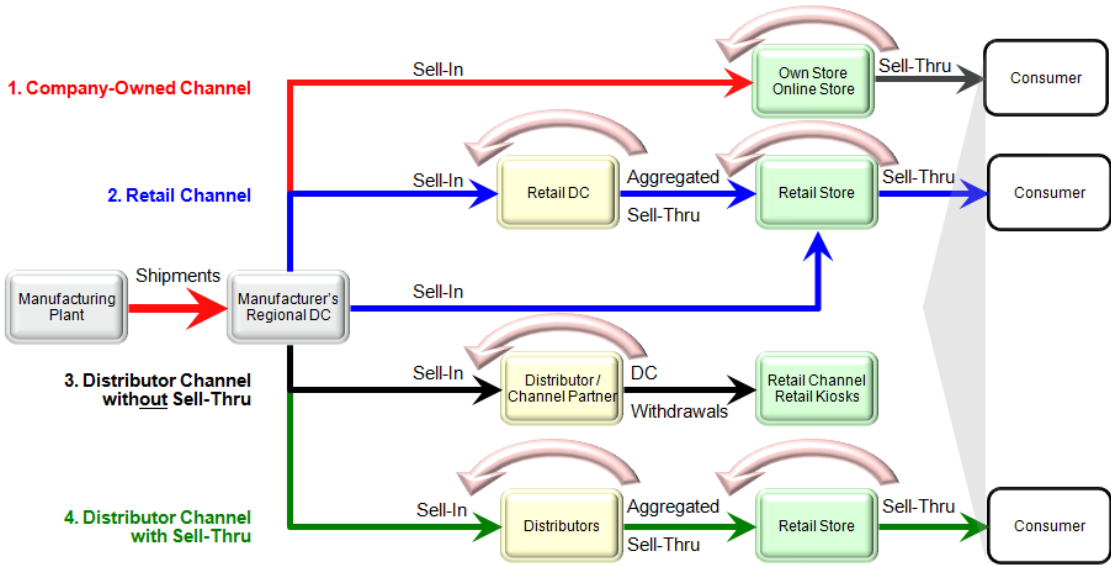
1. Company-Owned Channel

2. Retail Channel

3. Distributor Channel without Sell-Thru

4. Distributor Channel with Sell-Thru

Manufacturing Plant

Shipments

Manufacturer's Regional DC

Sell-In

Own Store Online Store

Sell-Thru

Consumer

Sell-In

Retail DC

Aggregated Sell-Thru

Retail Store

Sell-Thru

Consumer

Sell-In

Sell-In

Distributor / Channel Partner

DC Withdrawals

Retail Channel Retail Kiosks

Sell-In

Distributors

Aggregated Sell-Thru

Retail Store

Sell-Thru

Consumer